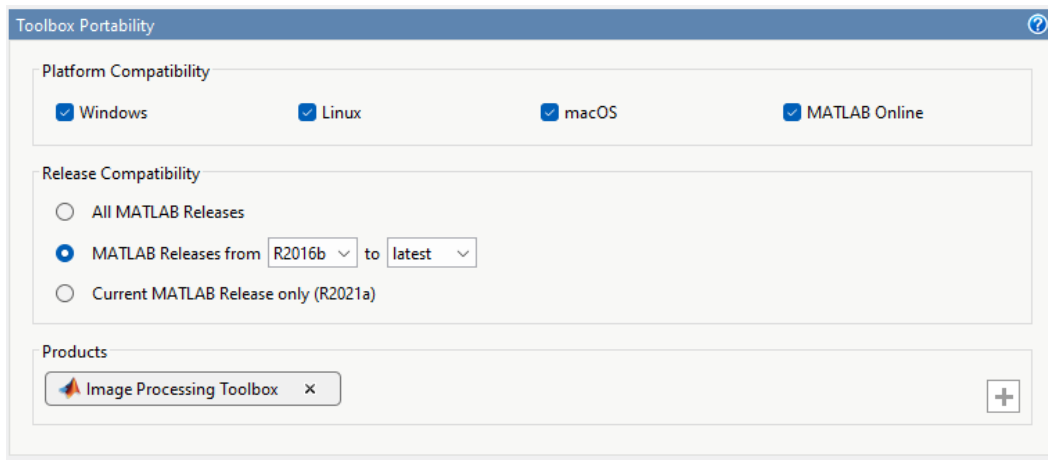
Toolbox Portability

Platform Compatibility

Windows

Linux

macOS

MATLAB Online

Release Compatibility

All MATLAB Releases

MATLAB Releases from R2016b to latest

Current MATLAB Release only (R2021a)

Products

Image Processing Toolbox ×

+